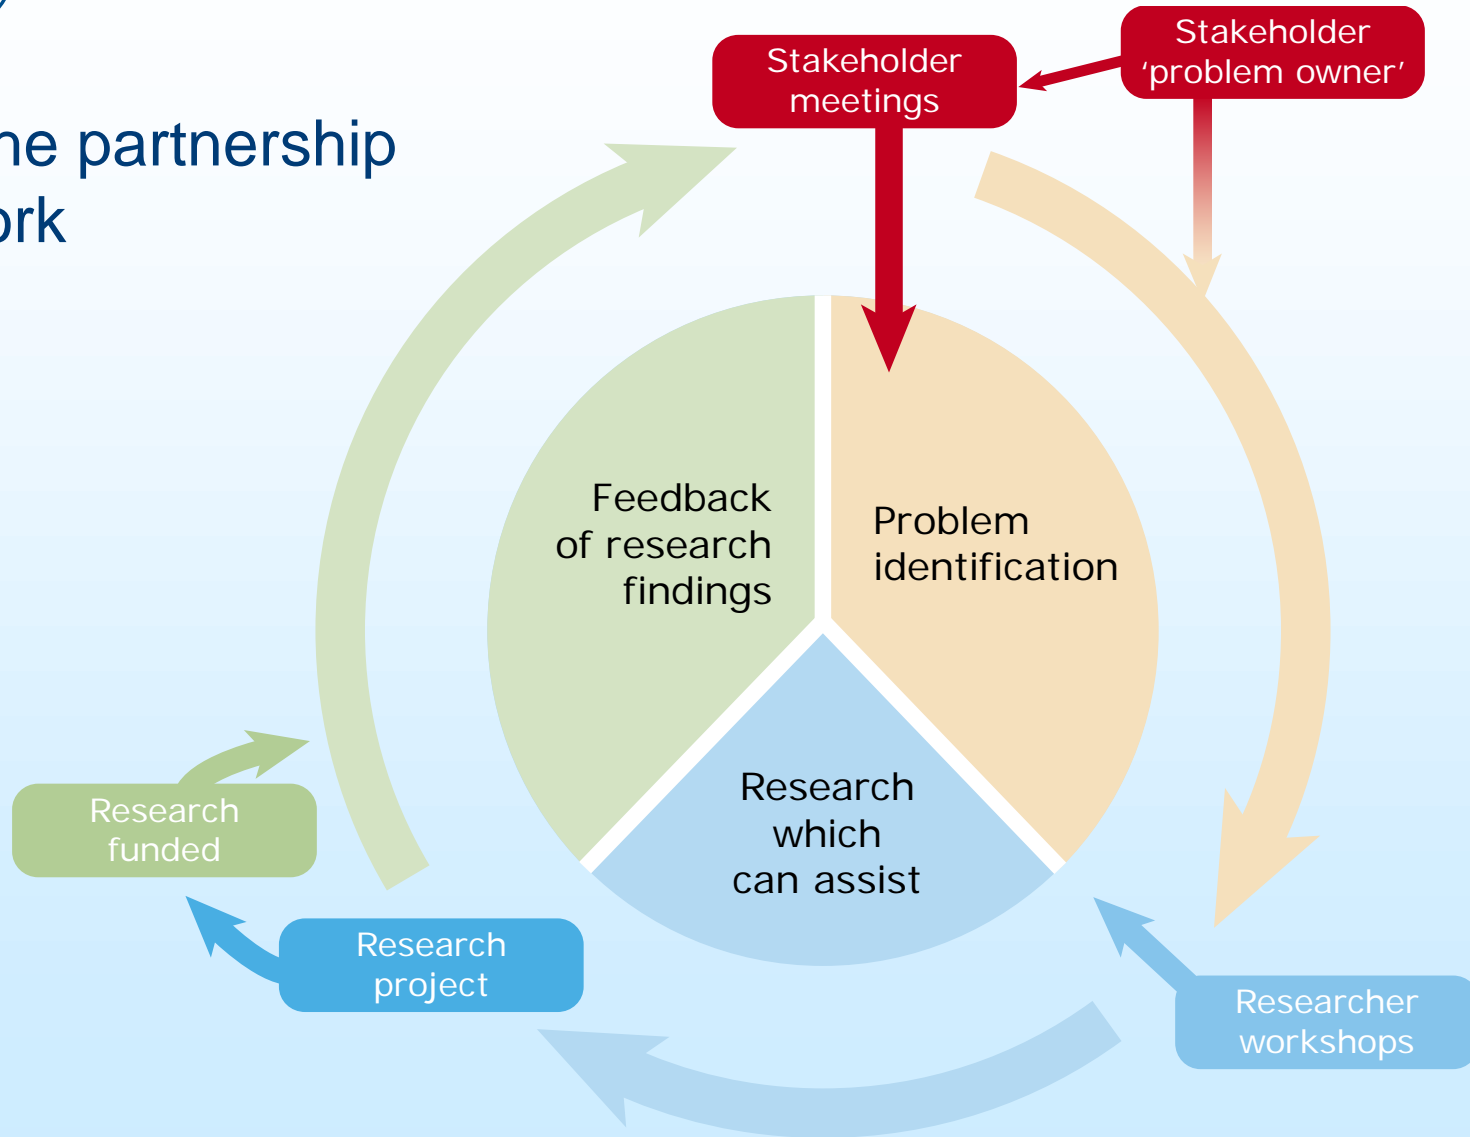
ne partnership
ork

Stakeholder meetings

Stakeholder 'problem owner'

Feedback of research findings

Problem identification

Research which can assist

Research funded

Research project

Researcher workshops